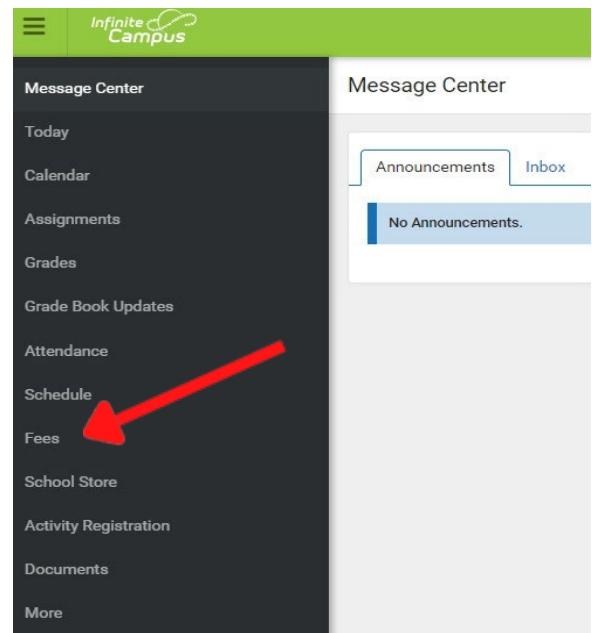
Infinite Campus

Message Center
Today
Calendar
Assignments
Grades
Grade Book Updates
Attendance
Schedule
Fees
School Store
Activity Registration
Documents
More

Message Center

Announcements
Inbox

No Announcements.